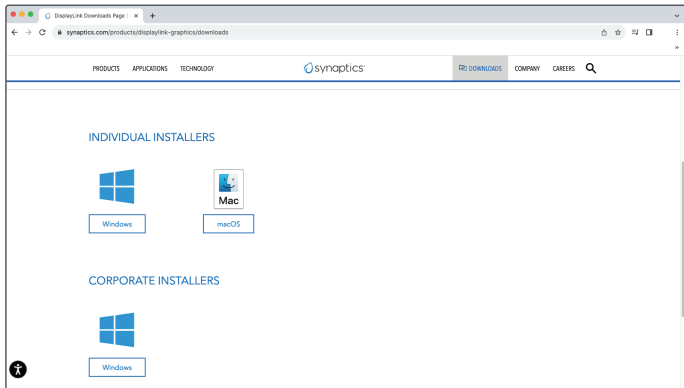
DisplayLink Downloads Page | ×

synaptics.com/products/displaylink-graphics/downloads

PRODUCTS APPLICATIONS TECHNOLOGY

synaptics

DOWNLOADS COMPANY CAREERS

INDIVIDUAL INSTALLERS

Mac

Windows

macOS

CORPORATE INSTALLERS

Windows